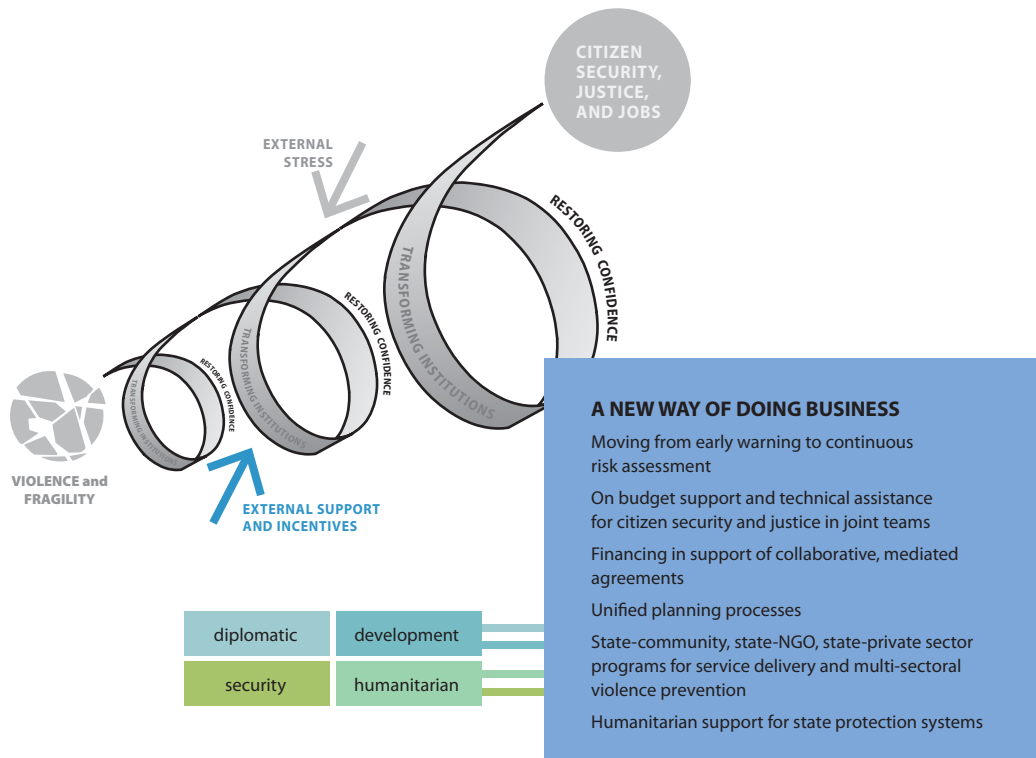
CITIZEN SECURITY, JUSTICE, AND JOBS

EXTERNAL STRESS

RESTORING CONFIDENCE

TRANSFORMING INSTITUTIONS

RESTORING CONFIDENCE

TRANSFORMING INSTITUTIONS

RESTORING CONFIDENCE

TRANSFORMING INSTITUTIONS

VIOLENCE and FRAGILITY

EXTERNAL SUPPORT AND INCENTIVES

A NEW WAY OF DOING BUSINESS

Moving from early warning to continuous risk assessment

On budget support and technical assistance for citizen security and justice in joint teams

Financing in support of collaborative, mediated agreements

Unified planning processes

State-community, state-NGO, state-private sector programs for service delivery and multi-sectoral violence prevention

Humanitarian support for state protection systems

diplomatic

development

security

humanitarian